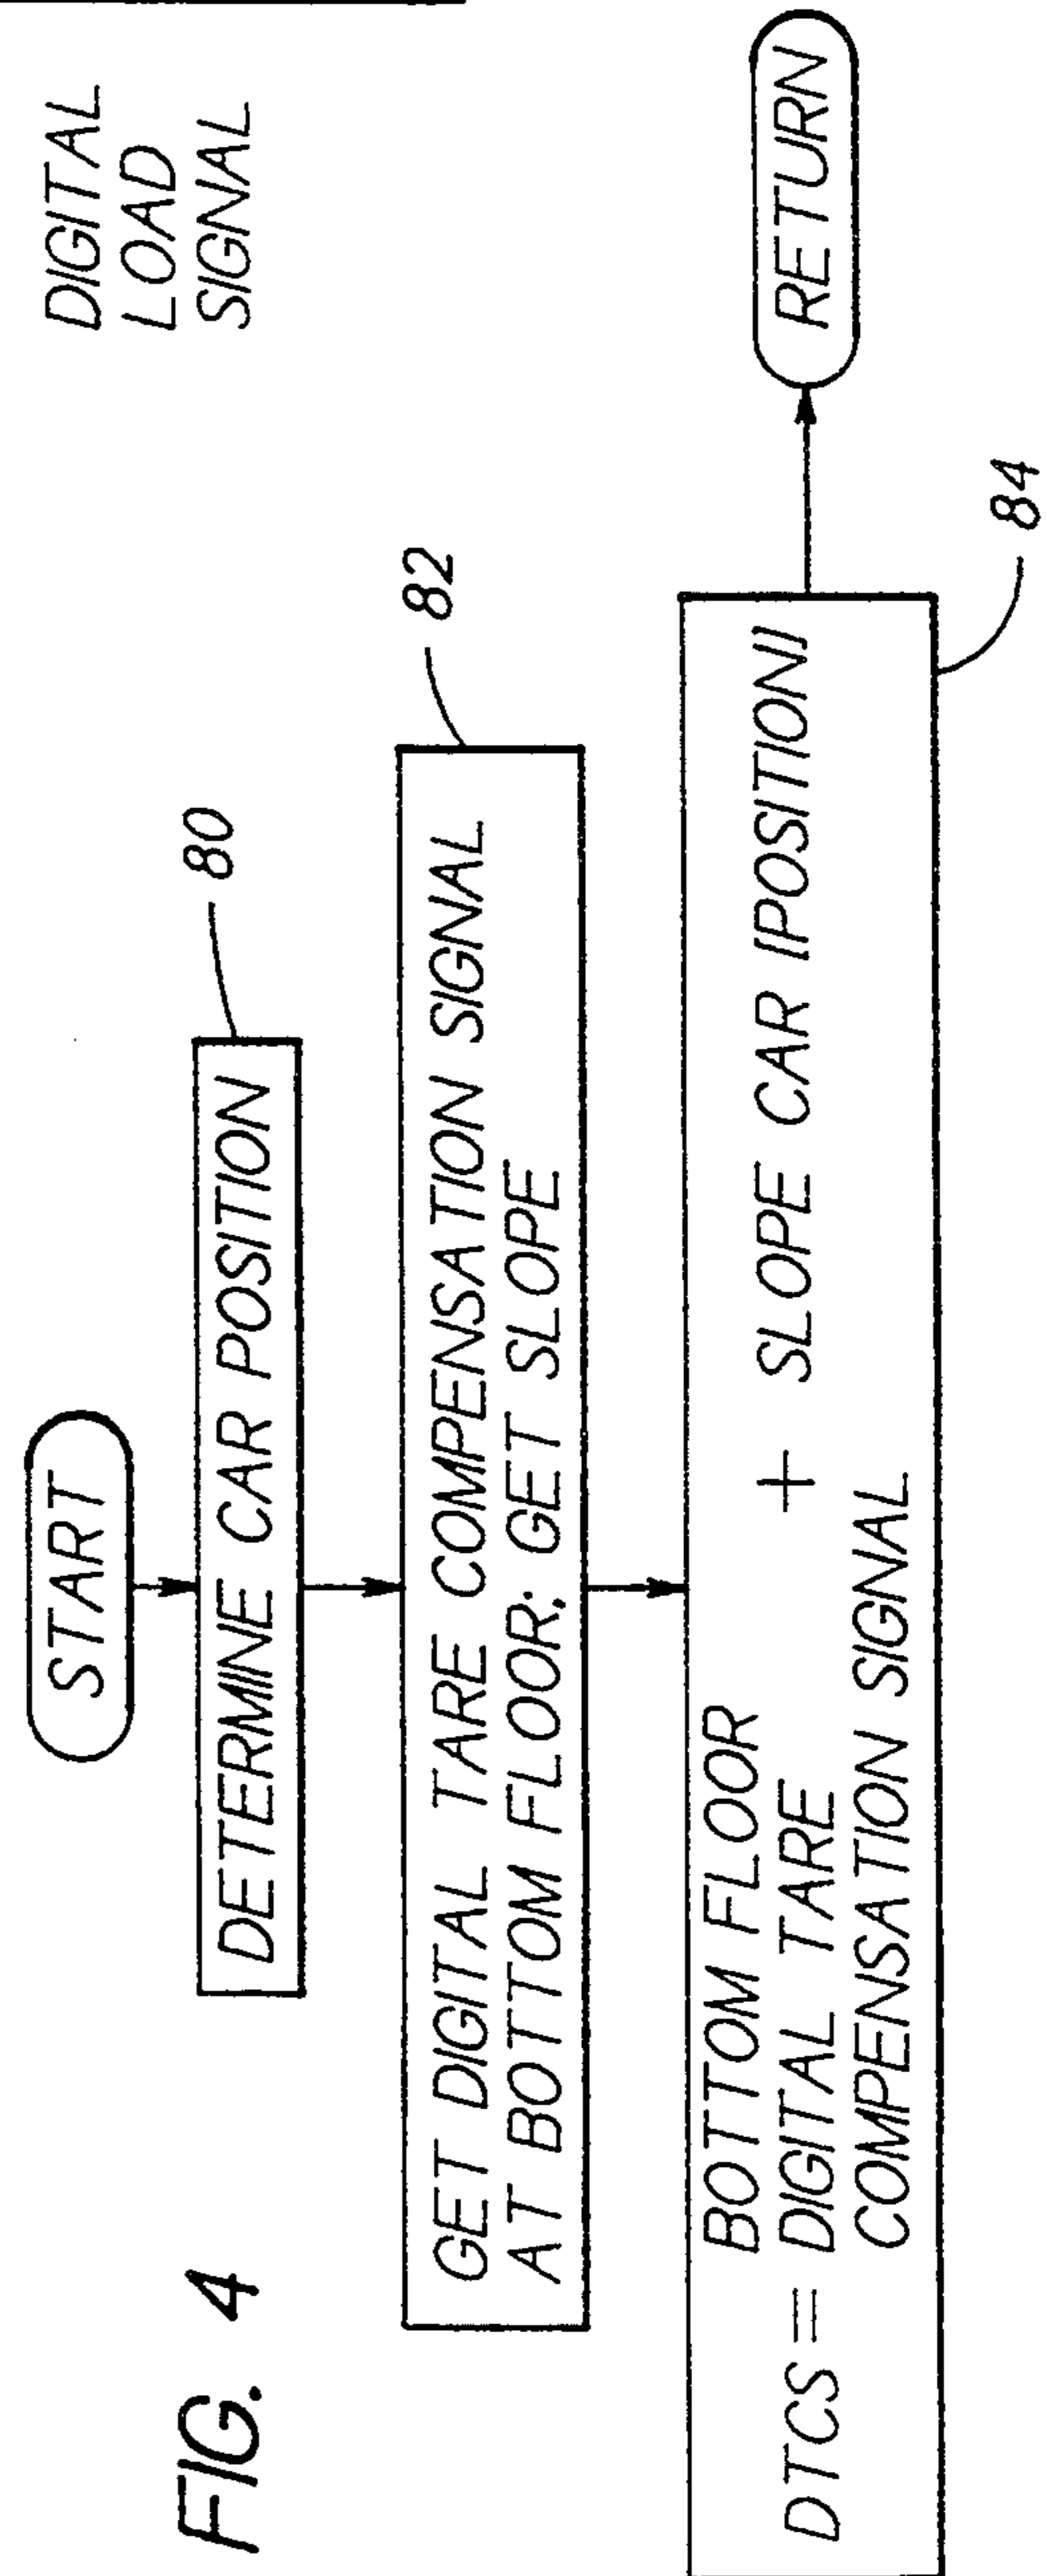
FIG. 4

DIGITAL LOAD SIGNAL

START

DETERMINE CAR POSITION

80

GET DIGITAL TARE COMPENSATION SIGNAL AT BOTTOM FLOOR; GET SLOPE

82

DTCS = BOTTOM FLOOR DIGITAL TARE COMPENSATION SIGNAL + SLOPE CAR (POSITION)

84

RETURN